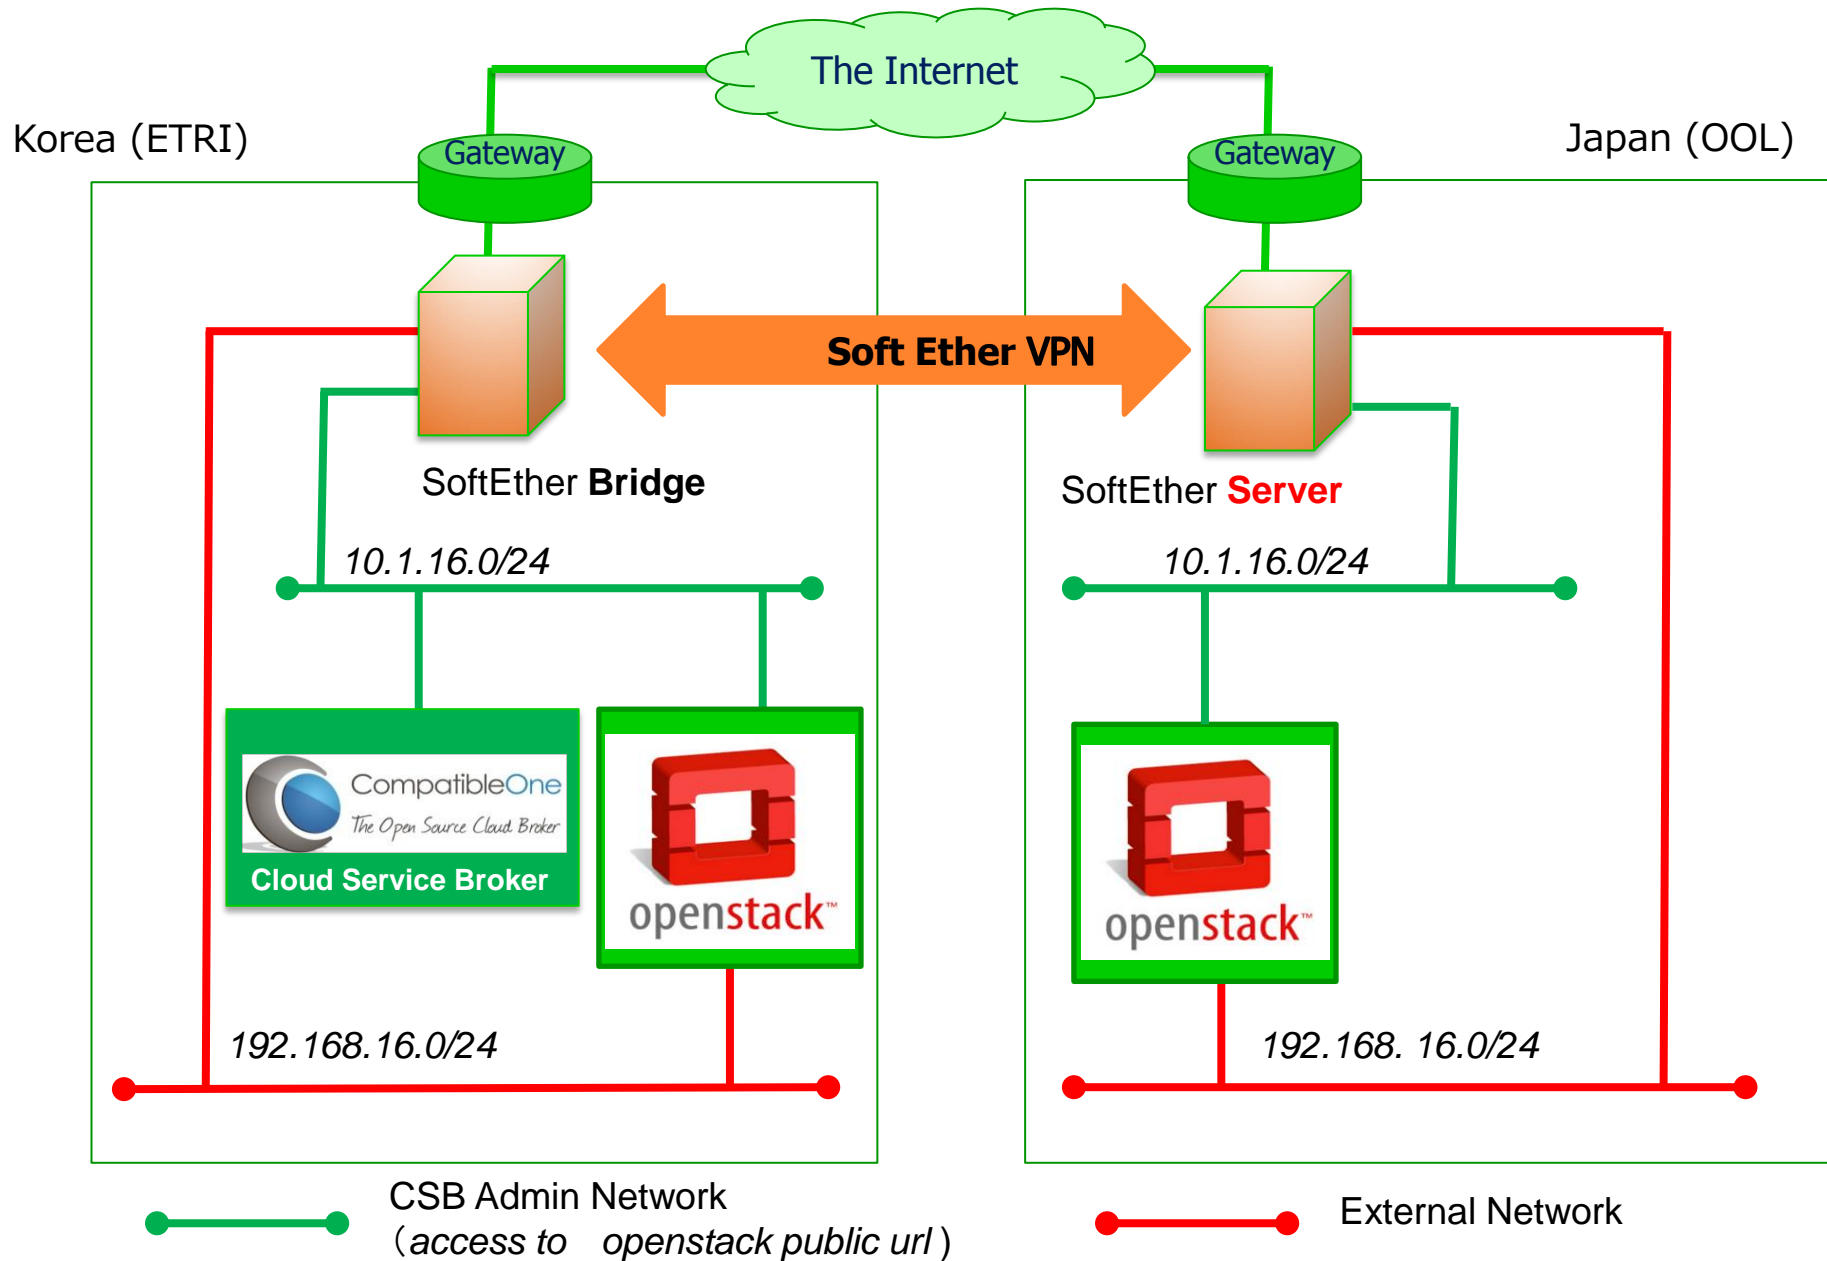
The Internet

Korea (ETRI)

Japan (OOL)

Gateway

Gateway

Soft Ether VPN

SoftEther Bridge

SoftEther Server

10.1.16.0/24

10.1.16.0/24

CompatibleOne
The Open Source Cloud Broker
Cloud Service Broker

openstack™

openstack™

192.168.16.0/24

192.168. 16.0/24

CSB Admin Network
（access to openstack public url）

External Network